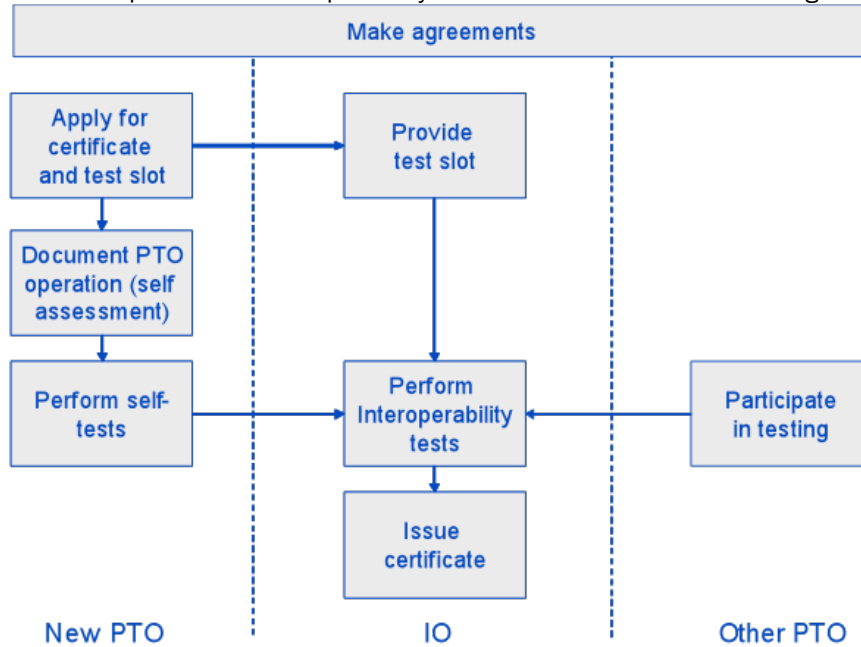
Make agreements

Apply for certificate and test slot

Provide test slot

Document PTO operation (self assessment)

Perform self-tests

Perform Interoperability tests

Participate in testing

Issue certificate

New PTO

IO

Other PTO